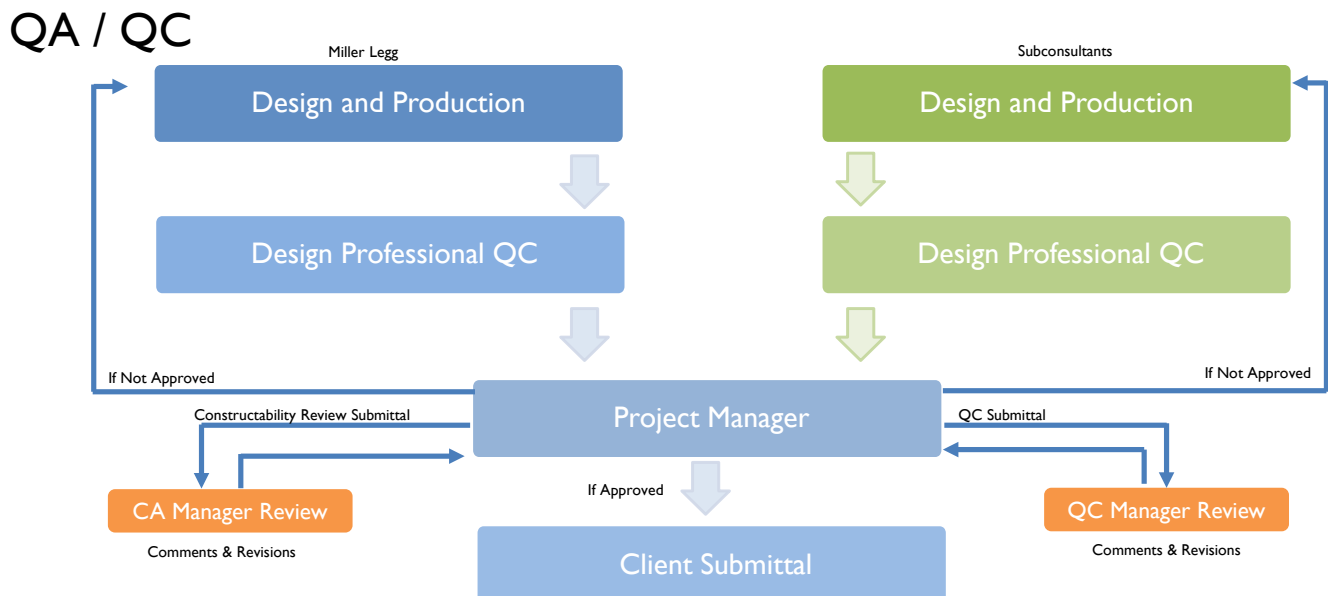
QA / QC

Miller Legg

Design and Production

Design Professional QC

Subconsultants

Design and Production

Design Professional QC

If Not Approved

If Not Approved

Constructability Review Submittal

Project Manager

QC Submittal

CA Manager Review

Comments & Revisions

If Approved

QC Manager Review

Comments & Revisions

Client Submittal